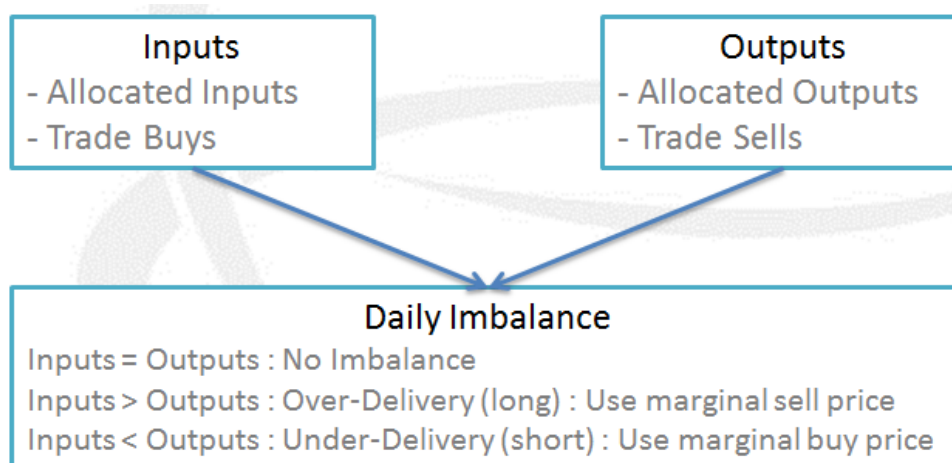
Inputs
- Allocated Inputs
- Trade Buys

Outputs
- Allocated Outputs
- Trade Sells

Daily Imbalance
Inputs = Outputs : No Imbalance
Inputs > Outputs : Over-Delivery (long) : Use marginal sell price
Inputs < Outputs : Under-Delivery (short) : Use marginal buy price